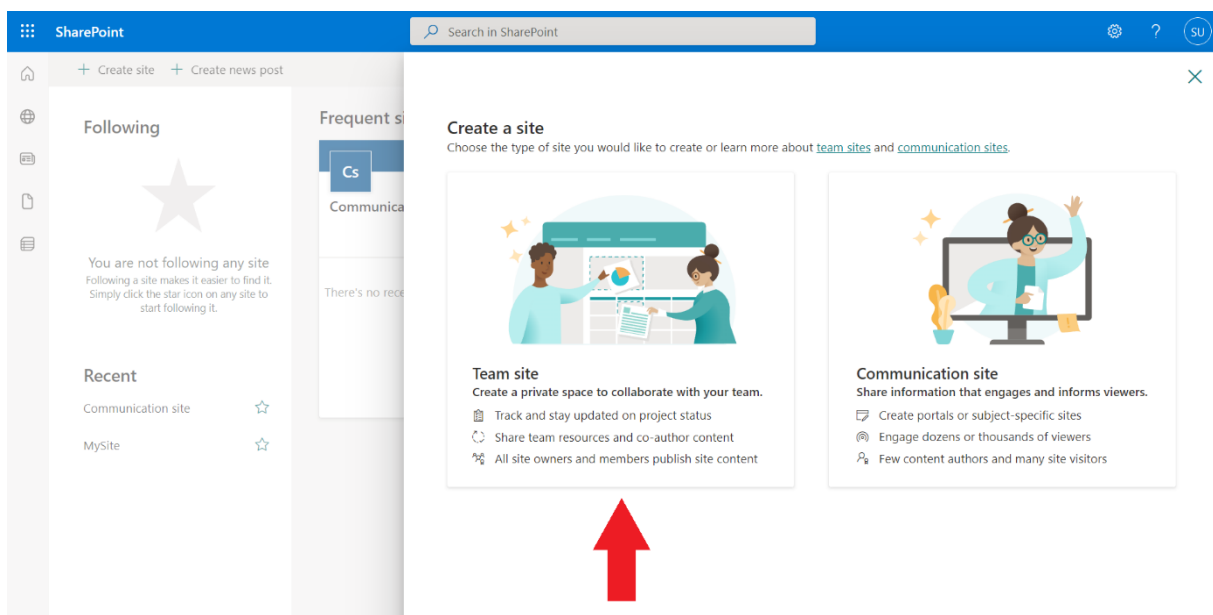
SharePoint

Search in SharePoint

SU

+ Create site + Create news post

Following

You are not following any site
Following a site makes it easier to find it. Simply click the star icon on any site to start following it.

Recent

Communication site

MySite

Frequent si

Cs

Communica

There's no rece

Create a site
Choose the type of site you would like to create or learn more about team sites and communication sites.

Team site
Create a private space to collaborate with your team.
Track and stay updated on project status
Share team resources and co-author content
All site owners and members publish site content

Communication site
Share information that engages and informs viewers.
Create portals or subject-specific sites
Engage dozens or thousands of viewers
Few content authors and many site visitors